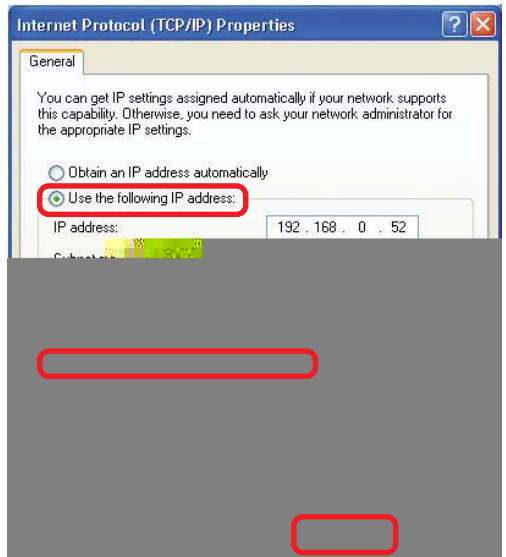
Internet Protocol (TCP/IP) Properties

General

You can get IP settings assigned automatically if your network supports this capability. Otherwise, you need to ask your network administrator for the appropriate IP settings.

Obtain an IP address automatically

Use the following IP address:

IP address: 192 . 168 . 0 . 52

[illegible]